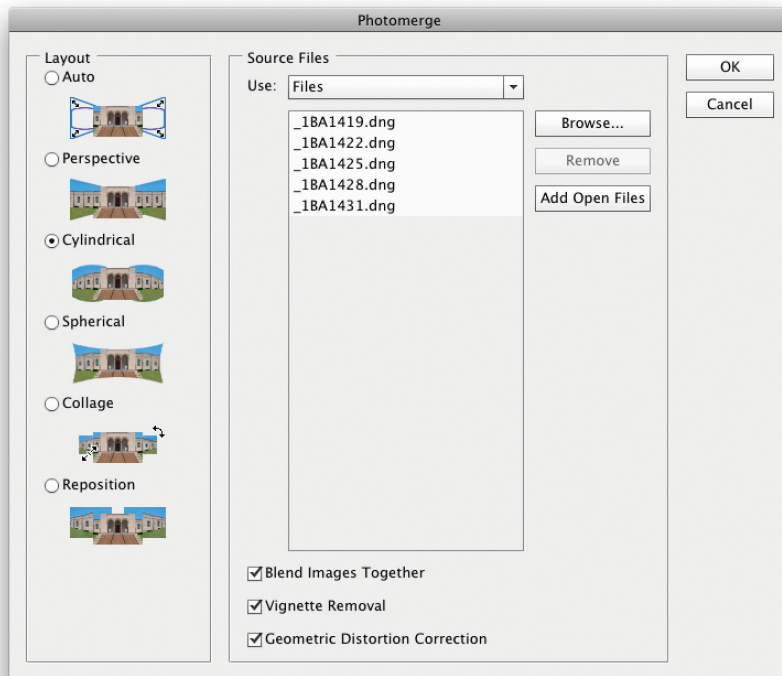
Photomerge

Layout
Auto
Perspective
Cylindrical
Spherical
Collage
Reposition

Source Files
Use: Files
_1BA1419.dng
_1BA1422.dng
_1BA1425.dng
_1BA1428.dng
_1BA1431.dng

Browse...
Remove
Add Open Files

Blend Images Together
Vignette Removal
Geometric Distortion Correction

OK
Cancel